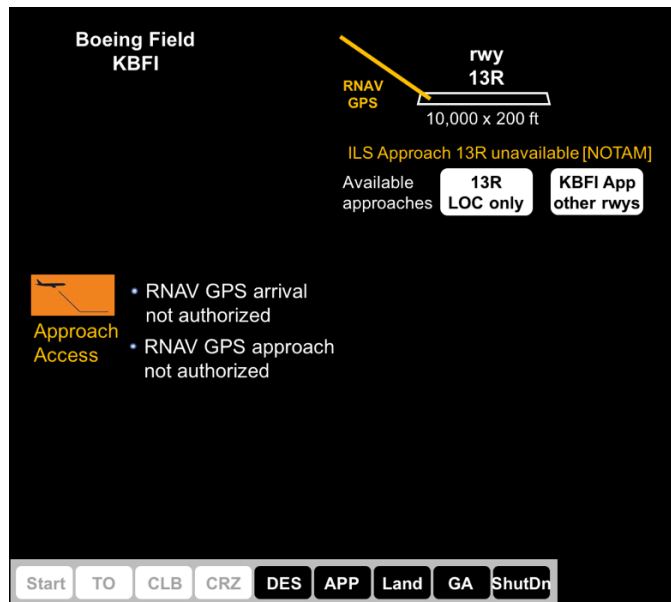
Boeing Field
KBFI

rwy
13R

RNAV
GPS

10,000 x 200 ft

ILS Approach 13R unavailable [NOTAM]

Available approaches

13R
LOC only

KBFI App
other rwys

Approach
Access

• RNAV GPS arrival not authorized

• RNAV GPS approach not authorized

Start | TO | CLB | CRZ | DES | APP | Land | GA | ShutDn